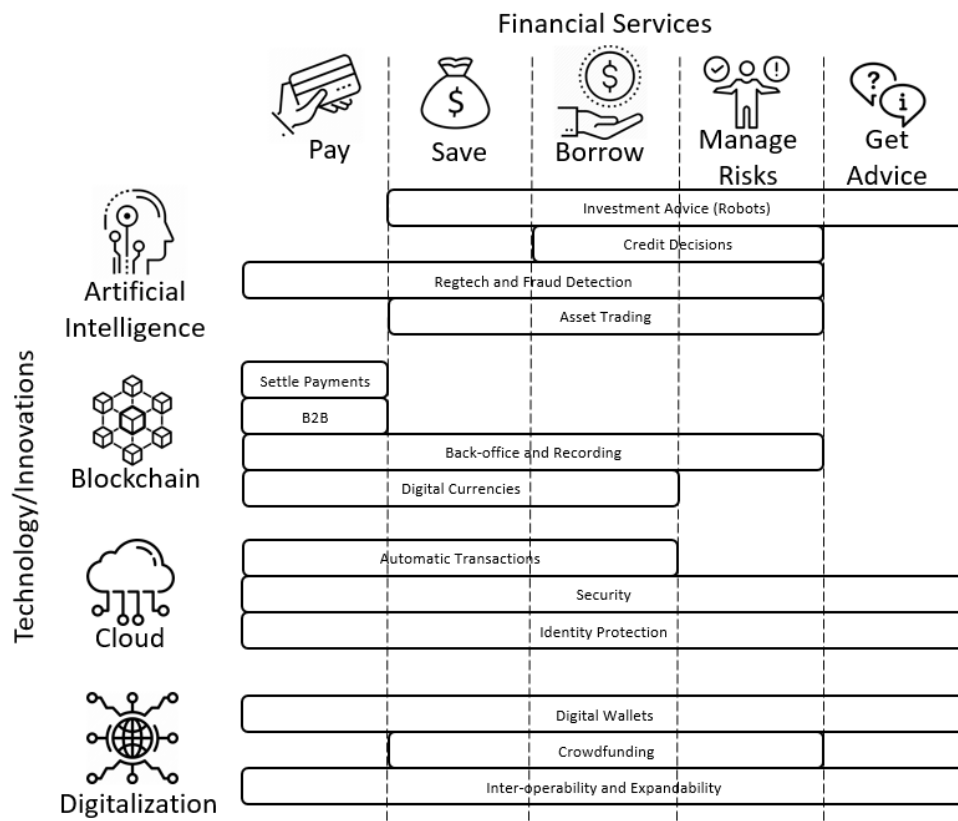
Financial Services

Pay

Save

Borrow

Manage Risks

Get Advice

Technology/Innovations

Artificial Intelligence

Investment Advice (Robots)

Credit Decisions

Regtech and Fraud Detection

Asset Trading

Blockchain

Settle Payments

B2B

Back-office and Recording

Digital Currencies

Cloud

Automatic Transactions

Security

Identity Protection

Digitalization

Digital Wallets

Crowdfunding

Inter-operability and Expandability